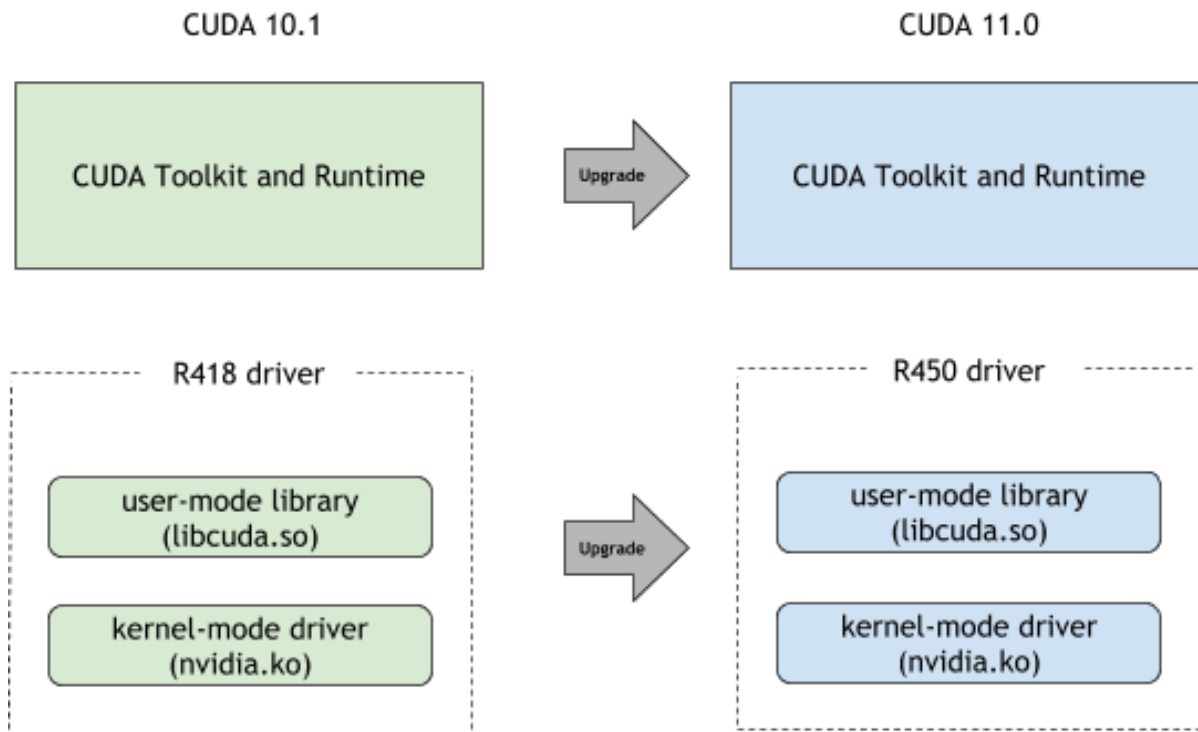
CUDA 10.1

CUDA 11.0

CUDA Toolkit and Runtime

Upgrade

CUDA Toolkit and Runtime

R418 driver

user-mode library (libcuda.so)

kernel-mode driver (nvidia.ko)

Upgrade

R450 driver

user-mode library (libcuda.so)

kernel-mode driver (nvidia.ko)